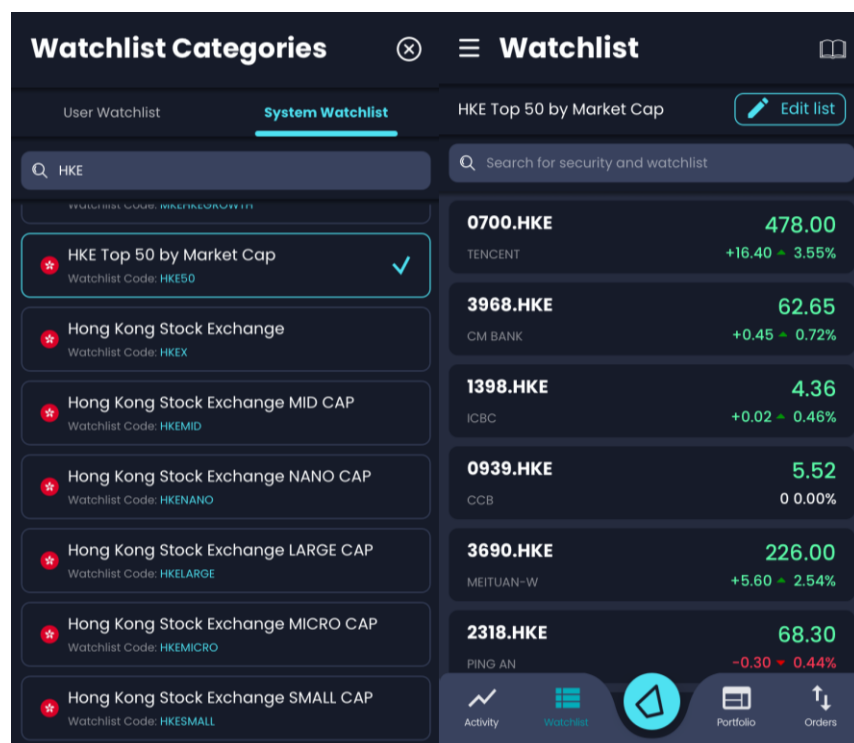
Watchlist Categories

User Watchlist
System Watchlist

HKE

Watchlist Code: MKEHKEGROWTH

HKE Top 50 by Market Cap
Watchlist Code: HKE50

Hong Kong Stock Exchange
Watchlist Code: HKEX

Hong Kong Stock Exchange MID CAP
Watchlist Code: HKEMID

Hong Kong Stock Exchange NANO CAP
Watchlist Code: HKENANO

Hong Kong Stock Exchange LARGE CAP
Watchlist Code: HKELARGE

Hong Kong Stock Exchange MICRO CAP
Watchlist Code: HKEMICRO

Hong Kong Stock Exchange SMALL CAP
Watchlist Code: HKESMALL

Watchlist

HKE Top 50 by Market Cap
Edit list

Search for security and watchlist

0700.HKE
TENCENT
478.00
+16.40 3.55%

3968.HKE
CM BANK
62.65
+0.45 0.72%

1398.HKE
ICBC
4.36
+0.02 0.46%

0939.HKE
CCB
5.52
0 0.00%

3690.HKE
MEITUAN-W
226.00
+5.60 2.54%

2318.HKE
PING AN
68.30
-0.30 0.44%

Activity
Watchlist
Portfolio
Orders